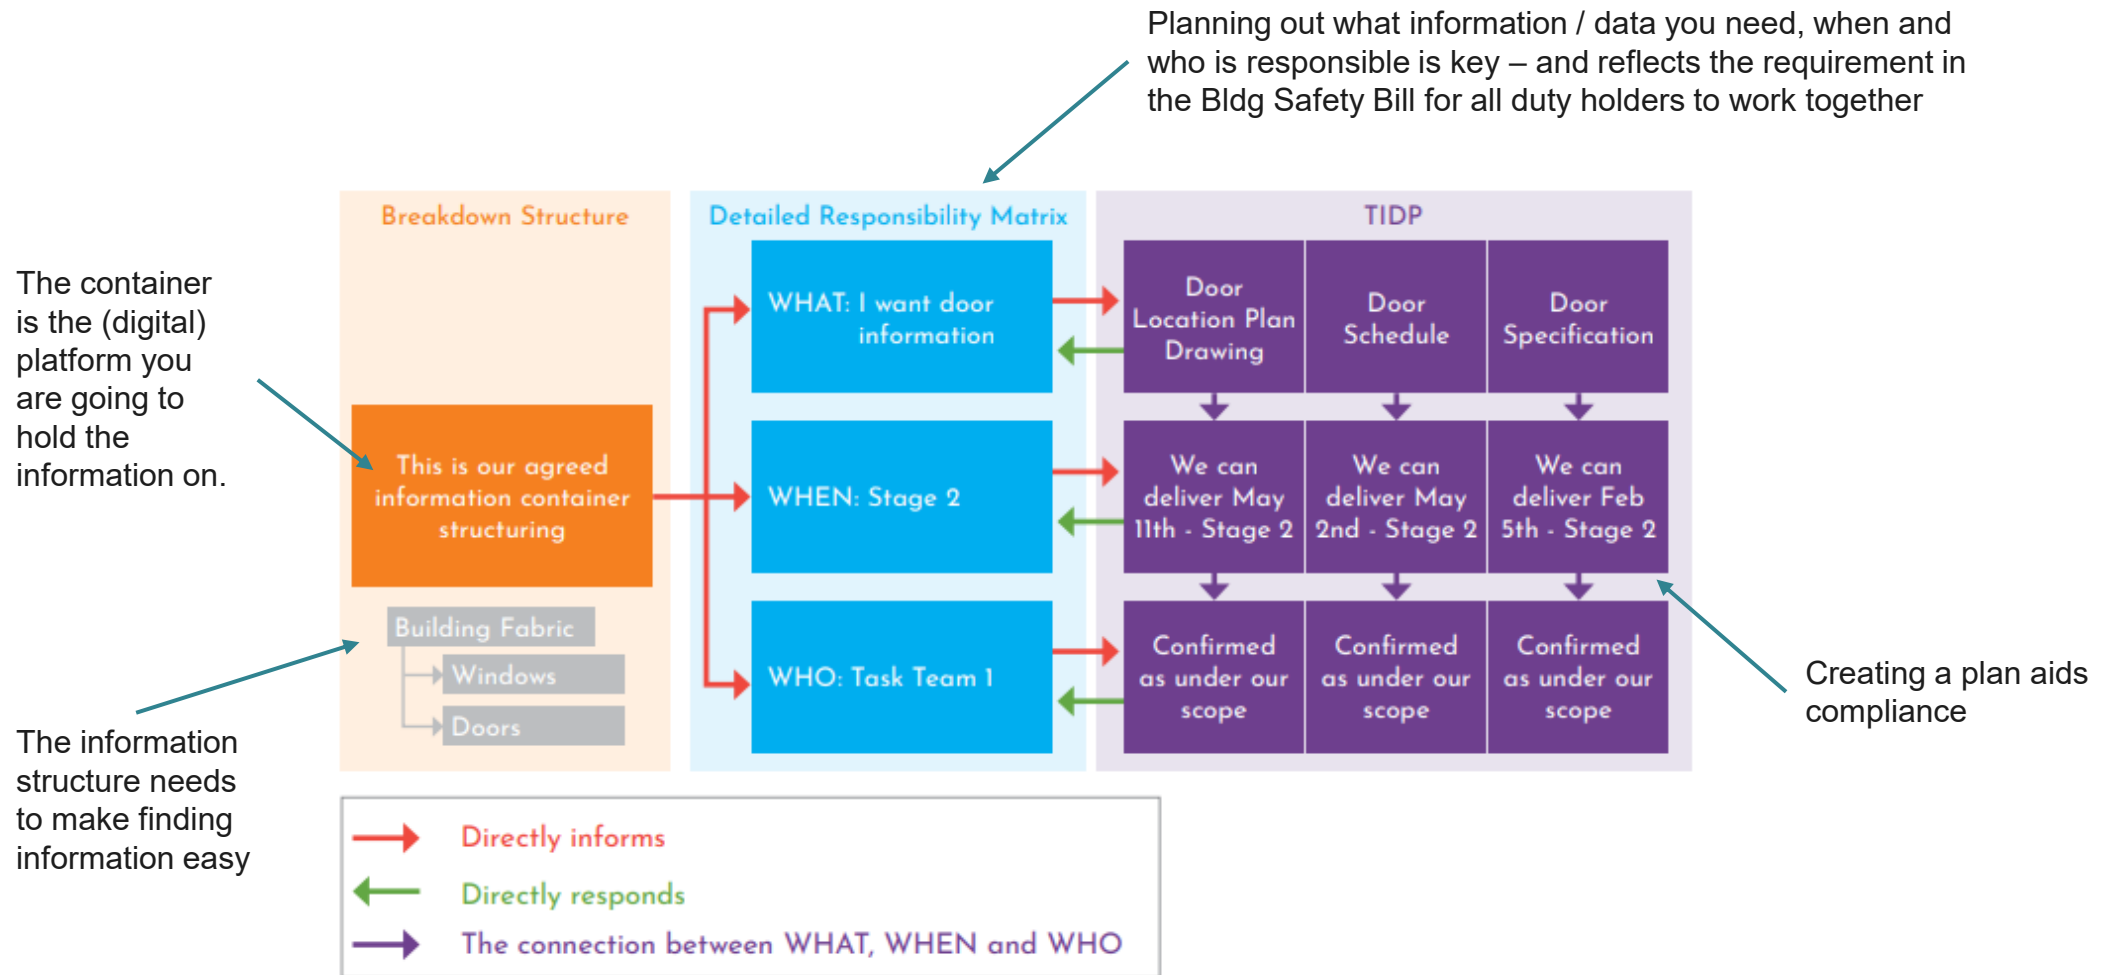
Planning out what information / data you need, when and who is responsible is key – and reflects the requirement in the Bldg Safety Bill for all duty holders to work together

The container is the (digital) platform you are going to hold the information on.

Breakdown Structure

This is our agreed information container structuring

Building Fabric

Windows

Doors

Detailed Responsibility Matrix

WHAT: I want door information

WHEN: Stage 2

WHO: Task Team 1

TIDP

Door Location Plan Drawing

Door Schedule

Door Specification

We can deliver May 11th - Stage 2

We can deliver May 2nd - Stage 2

We can deliver Feb 5th - Stage 2

Confirmed as under our scope

Confirmed as under our scope

Confirmed as under our scope

Creating a plan aids compliance

The information structure needs to make finding information easy

Directly informs

Directly responds

The connection between WHAT, WHEN and WHO